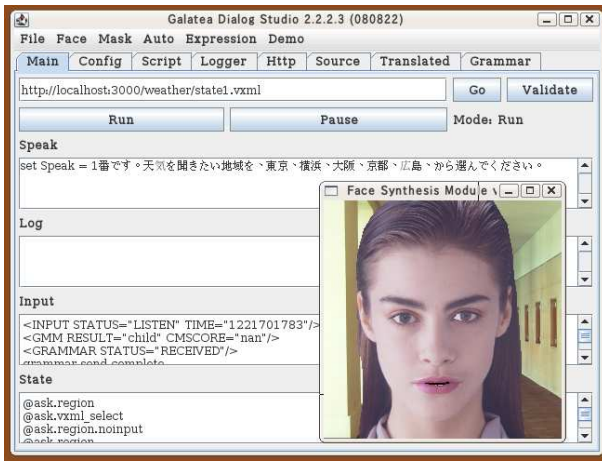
Galatea Dialog Studio 2.2.2.3 (080822)

File Face Mask Auto Expression Demo

Main | Config | Script | Logger | Http | Source | Translated | Grammar

http://localhost:3000/weather/state1.vxml

Go

Validate

Run

Pause

Mode: Run

Speak

set Speak = 1番です。天気を聞きたい地域を、東京、横浜、大阪、京都、広島、から選んでください。

Face Synthesis Module v

Log

Input

<INPUT STATUS="LISTEN" TIME="1221701783"/>
<GMM RESULT="child" CMSCORE="nan"/>
<GRAMMAR STATUS="RECEIVED"/>
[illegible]

State

@ask.region
@ask.vxml_select
@ask.region.noinput
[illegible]